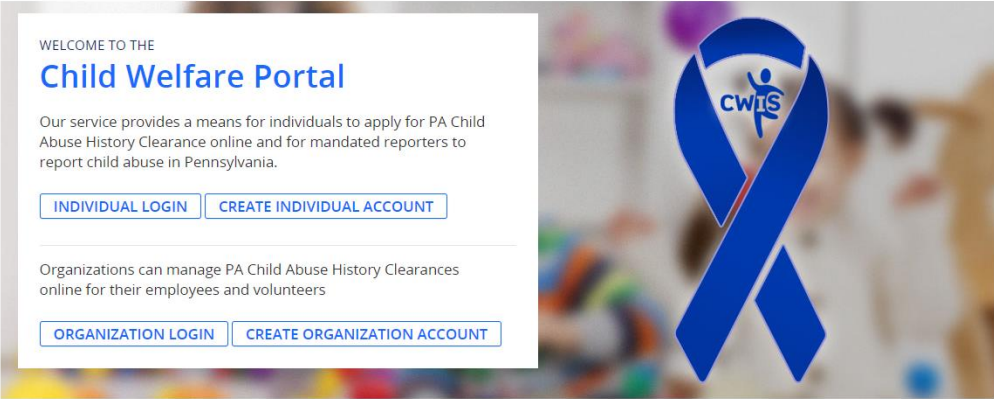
WELCOME TO THE

Child Welfare Portal

Our service provides a means for individuals to apply for PA Child Abuse History Clearance online and for mandated reporters to report child abuse in Pennsylvania.

INDIVIDUAL LOGIN CREATE INDIVIDUAL ACCOUNT

Organizations can manage PA Child Abuse History Clearances online for their employees and volunteers

ORGANIZATION LOGIN CREATE ORGANIZATION ACCOUNT

CWIS